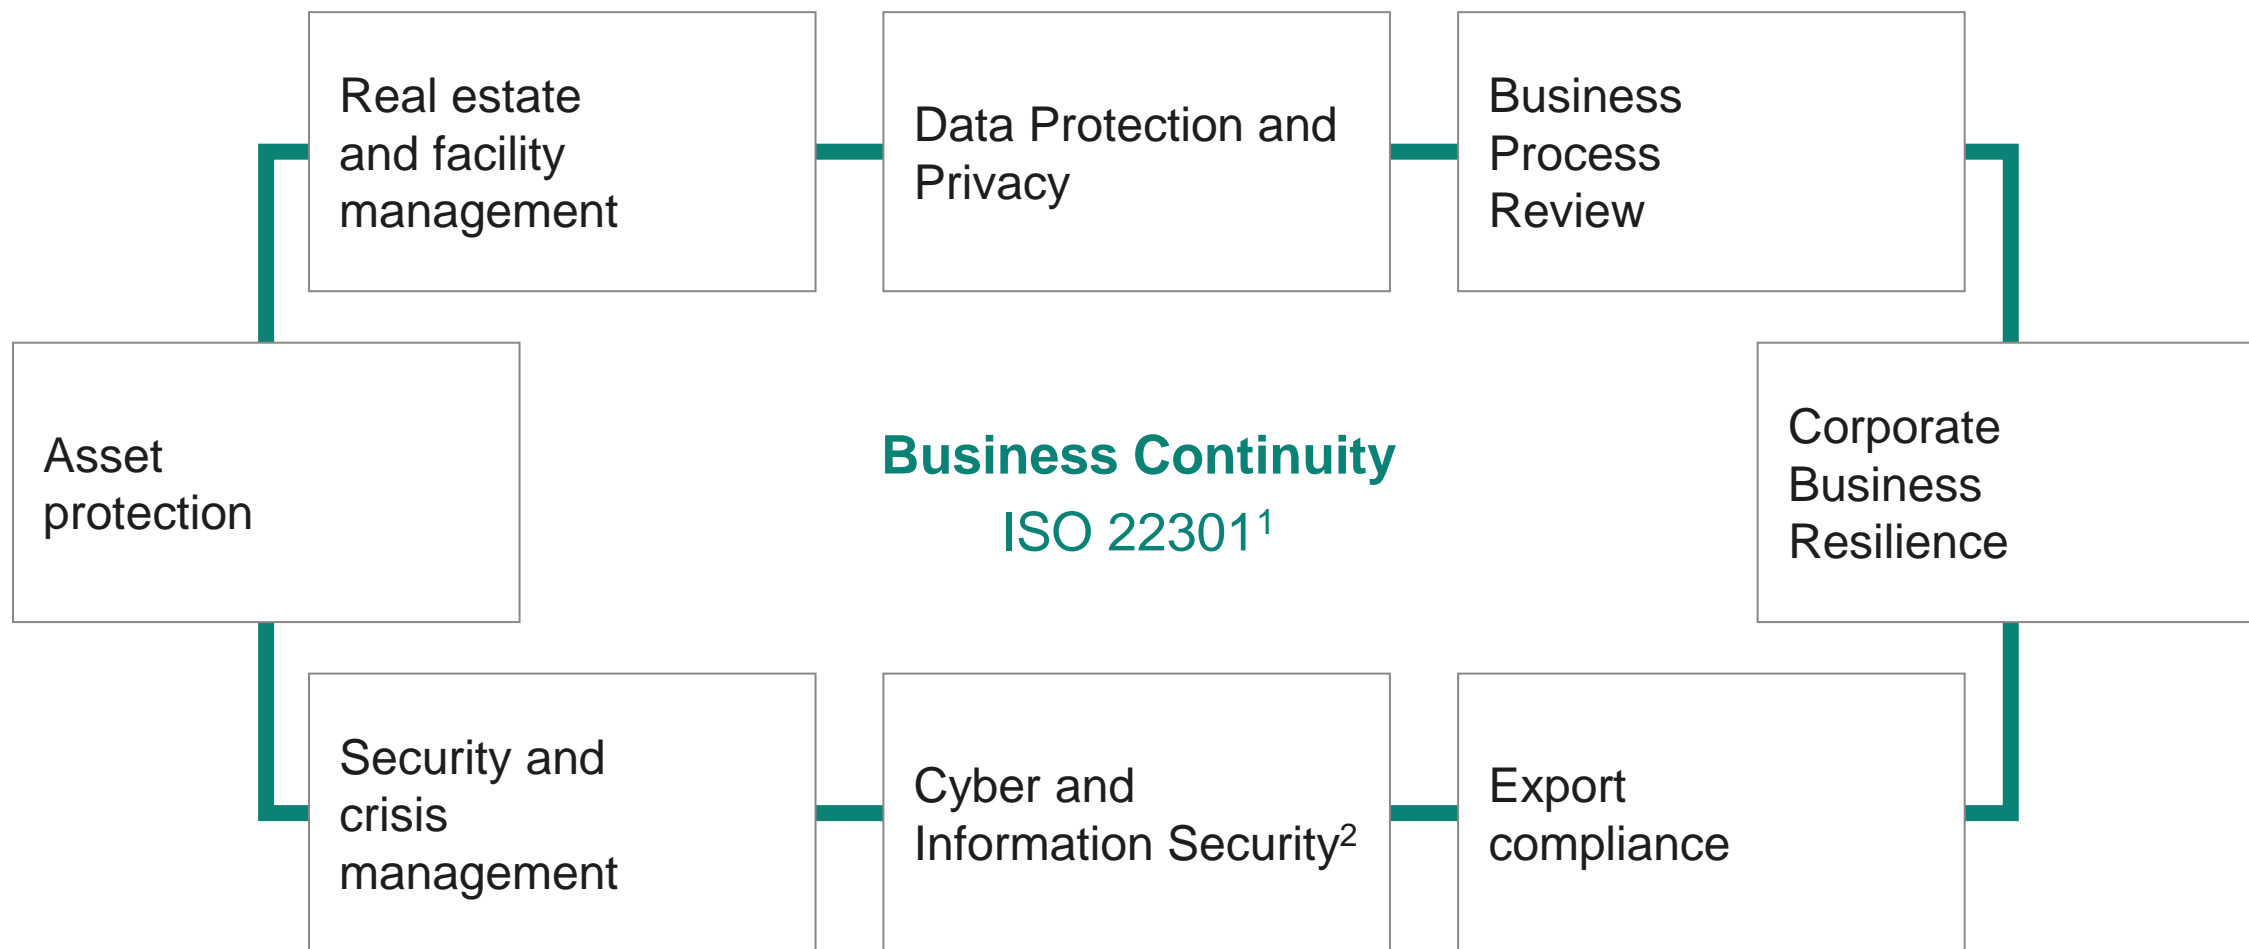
Real estate and facility management

Data Protection and Privacy

Business Process Review

Asset protection

Business Continuity
ISO 22301$^1$

Corporate Business Resilience

Security and crisis management

Cyber and Information Security$^2$

Export compliance